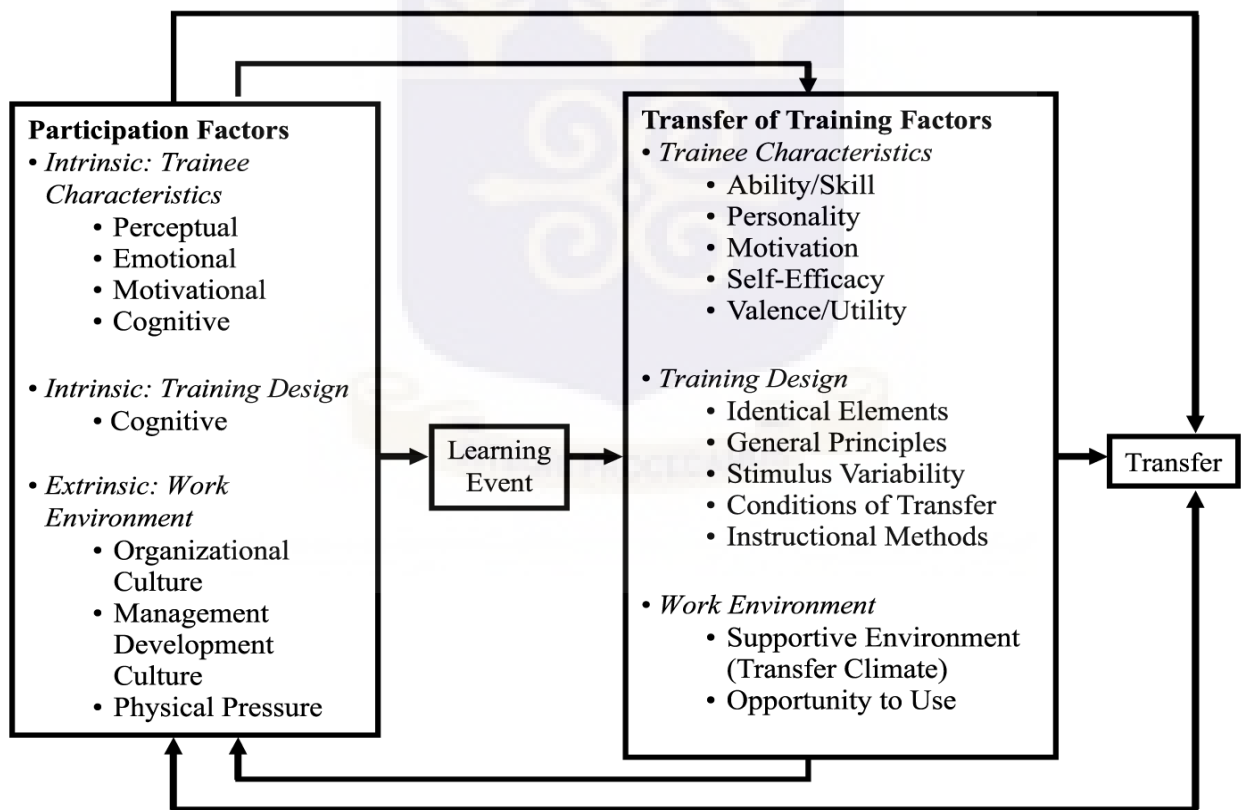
**Participation Factors**
• *Intrinsic: Trainee Characteristics*
• Perceptual
• Emotional
• Motivational
• Cognitive

• *Intrinsic: Training Design*
• Cognitive

• *Extrinsic: Work Environment*
• Organizational Culture
• Management Development Culture
• Physical Pressure

Learning Event

**Transfer of Training Factors**
• *Trainee Characteristics*
• Ability/Skill
• Personality
• Motivation
• Self-Efficacy
• Valence/Utility

• *Training Design*
• Identical Elements
• General Principles
• Stimulus Variability
• Conditions of Transfer
• Instructional Methods

• *Work Environment*
• Supportive Environment (Transfer Climate)
• Opportunity to Use

Transfer